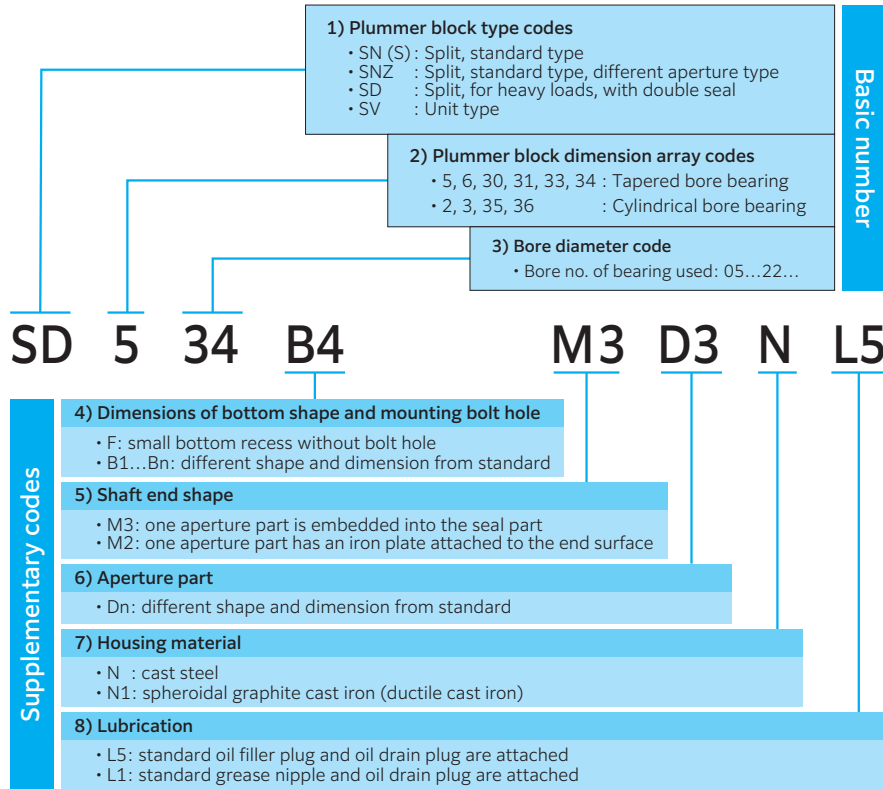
1) Plummer block type codes
・SN (S) : Split, standard type
・SNZ : Split, standard type, different aperture type
・SD : Split, for heavy loads, with double seal
・SV : Unit type

Basic number

2) Plummer block dimension array codes
・5, 6, 30, 31, 33, 34 : Tapered bore bearing
・2, 3, 35, 36 : Cylindrical bore bearing

3) Bore diameter code
・Bore no. of bearing used: 05…22…

SD 5 34 B4 M3 D3 N L5

Supplementary codes

4) Dimensions of bottom shape and mounting bolt hole
・F: small bottom recess without bolt hole
・B1…Bn: different shape and dimension from standard

5) Shaft end shape
・M3: one aperture part is embedded into the seal part
・M2: one aperture part has an iron plate attached to the end surface

6) Aperture part
・Dn: different shape and dimension from standard

7) Housing material
・N : cast steel
・N1: spheroidal graphite cast iron (ductile cast iron)

8) Lubrication
・L5: standard oil filler plug and oil drain plug are attached
・L1: standard grease nipple and oil drain plug are attached